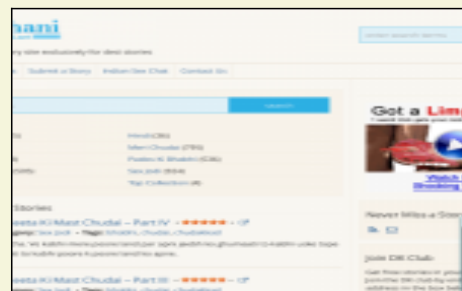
hani
ry site exclusively for desi stories
Submit a Story Indian Sex Chat Contact Us
Enter search terms
Search
Hindi (36)
Meri Chudai (795)
Padosi Ki Bhabhi (536)
Sex Job (934)
Top Collection (8)
Stories
Seeta Ki Mast Chudai – Part IV
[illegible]
Seeta Ki Mast Chudai – Part III
Got a Lim
Watch
Never Miss a Stor
Join DK Club
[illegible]